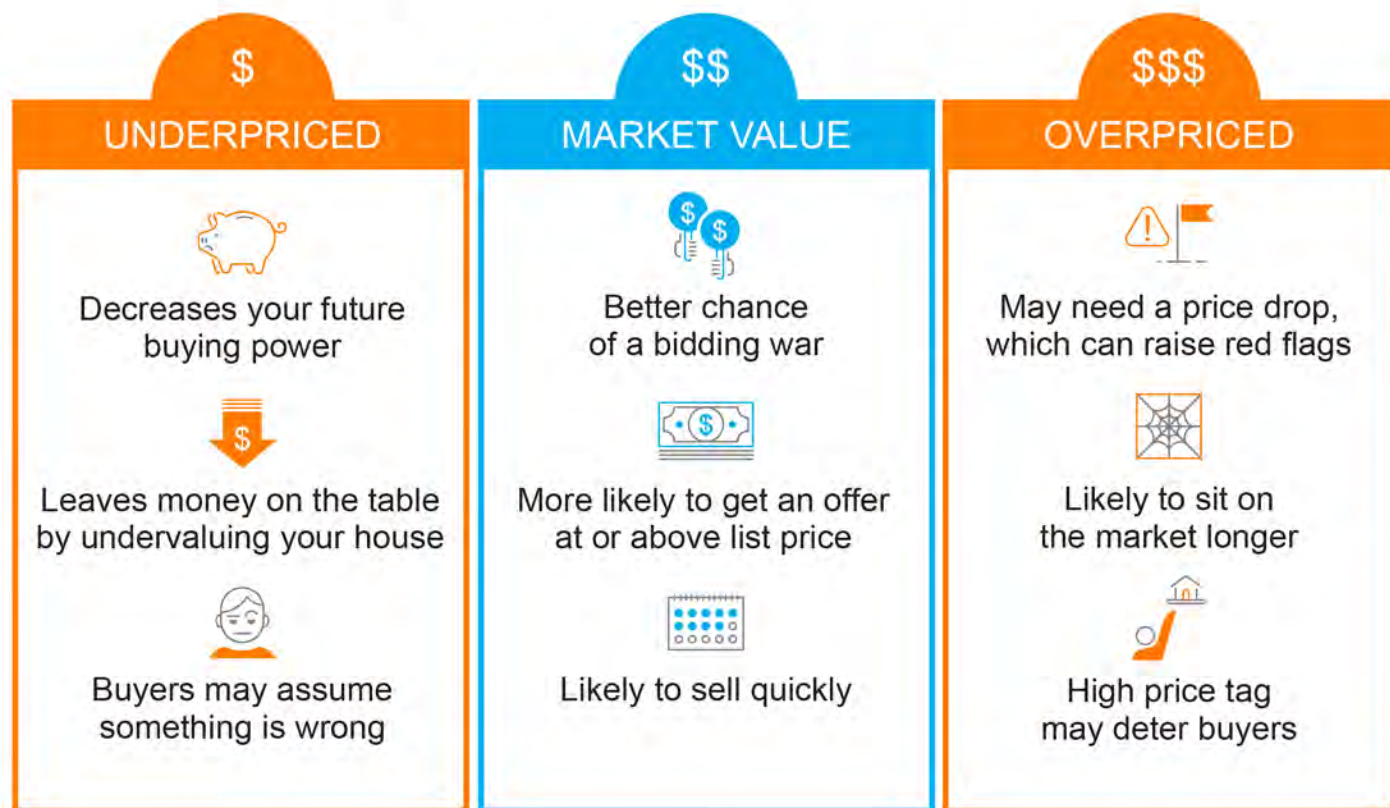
$
UNDERPRICED

Decreases your future buying power

$

Leaves money on the table by undervaluing your house

Buyers may assume something is wrong

$$
MARKET VALUE

$ $

Better chance of a bidding war

$

More likely to get an offer at or above list price

Likely to sell quickly

$$$
OVERPRICED

May need a price drop, which can raise red flags

Likely to sit on the market longer

High price tag may deter buyers